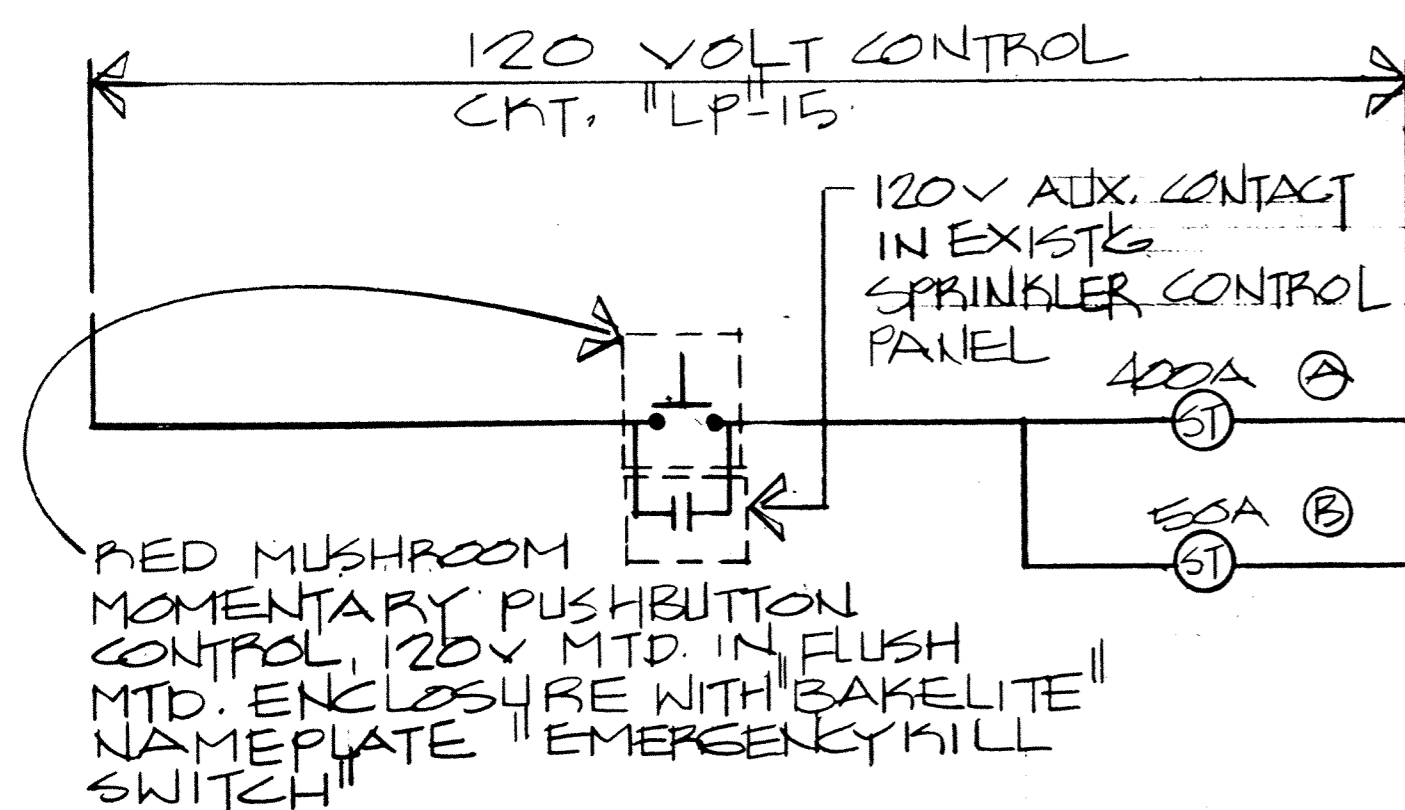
120 VOLT CONTROL
CKT, "LP"-15

120V AUX. CONTACT IN EXISTG SPRINKLER CONTROL PANEL

400A Ⓐ
ST

50A Ⓑ
ST

RED MUSHROOM MOMENTARY PUSHBUTTON CONTROL, 120V MTD. IN FLUSH MTD. ENCLOSURE WITH "BAKELITE" NAMEPLATE "EMERGENCY KILL SWITCH"